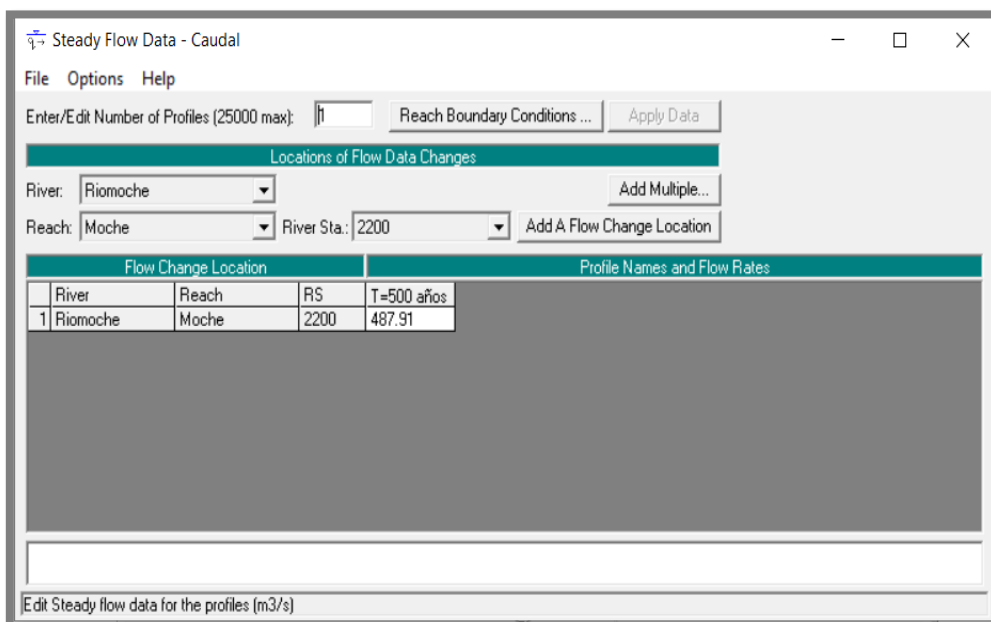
Steady Flow Data - Caudal

File Options Help

Enter/Edit Number of Profiles (25000 max): 1 Reach Boundary Conditions ... Apply Data

Locations of Flow Data Changes

River: Riomoche Add Multiple...

Reach: Moche River Sta.: 2200 Add A Flow Change Location

Flow Change Location | Profile Names and Flow Rates

| | River | Reach | RS | T=500 años |
|---|---|---|---|---|
| 1 | Riomoche | Moche | 2200 | 487.91 |

Edit Steady flow data for the profiles (m3/s)